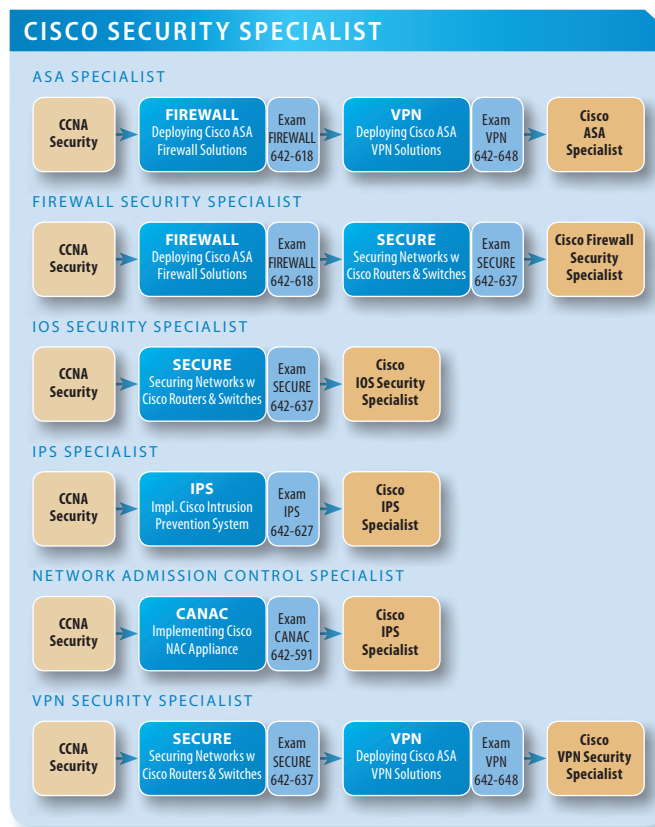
CISCO SECURITY SPECIALIST

ASA SPECIALIST

CCNA Security

FIREWALL
Deploying Cisco ASA Firewall Solutions

Exam FIREWALL 642-618

VPN
Deploying Cisco ASA VPN Solutions

Exam VPN 642-648

Cisco ASA Specialist

FIREWALL SECURITY SPECIALIST

CCNA Security

FIREWALL
Deploying Cisco ASA Firewall Solutions

Exam FIREWALL 642-618

SECURE
Securing Networks w Cisco Routers & Switches

Exam SECURE 642-637

Cisco Firewall Security Specialist

IOS SECURITY SPECIALIST

CCNA Security

SECURE
Securing Networks w Cisco Routers & Switches

Exam SECURE 642-637

Cisco IOS Security Specialist

IPS SPECIALIST

CCNA Security

IPS
Impl. Cisco Intrusion Prevention System

Exam IPS 642-627

Cisco IPS Specialist

NETWORK ADMISSION CONTROL SPECIALIST

CCNA Security

CANAC
Implementing Cisco NAC Appliance

Exam CANAC 642-591

Cisco IPS Specialist

VPN SECURITY SPECIALIST

CCNA Security

SECURE
Securing Networks w Cisco Routers & Switches

Exam SECURE 642-637

VPN
Deploying Cisco ASA VPN Solutions

Exam VPN 642-648

Cisco VPN Security Specialist